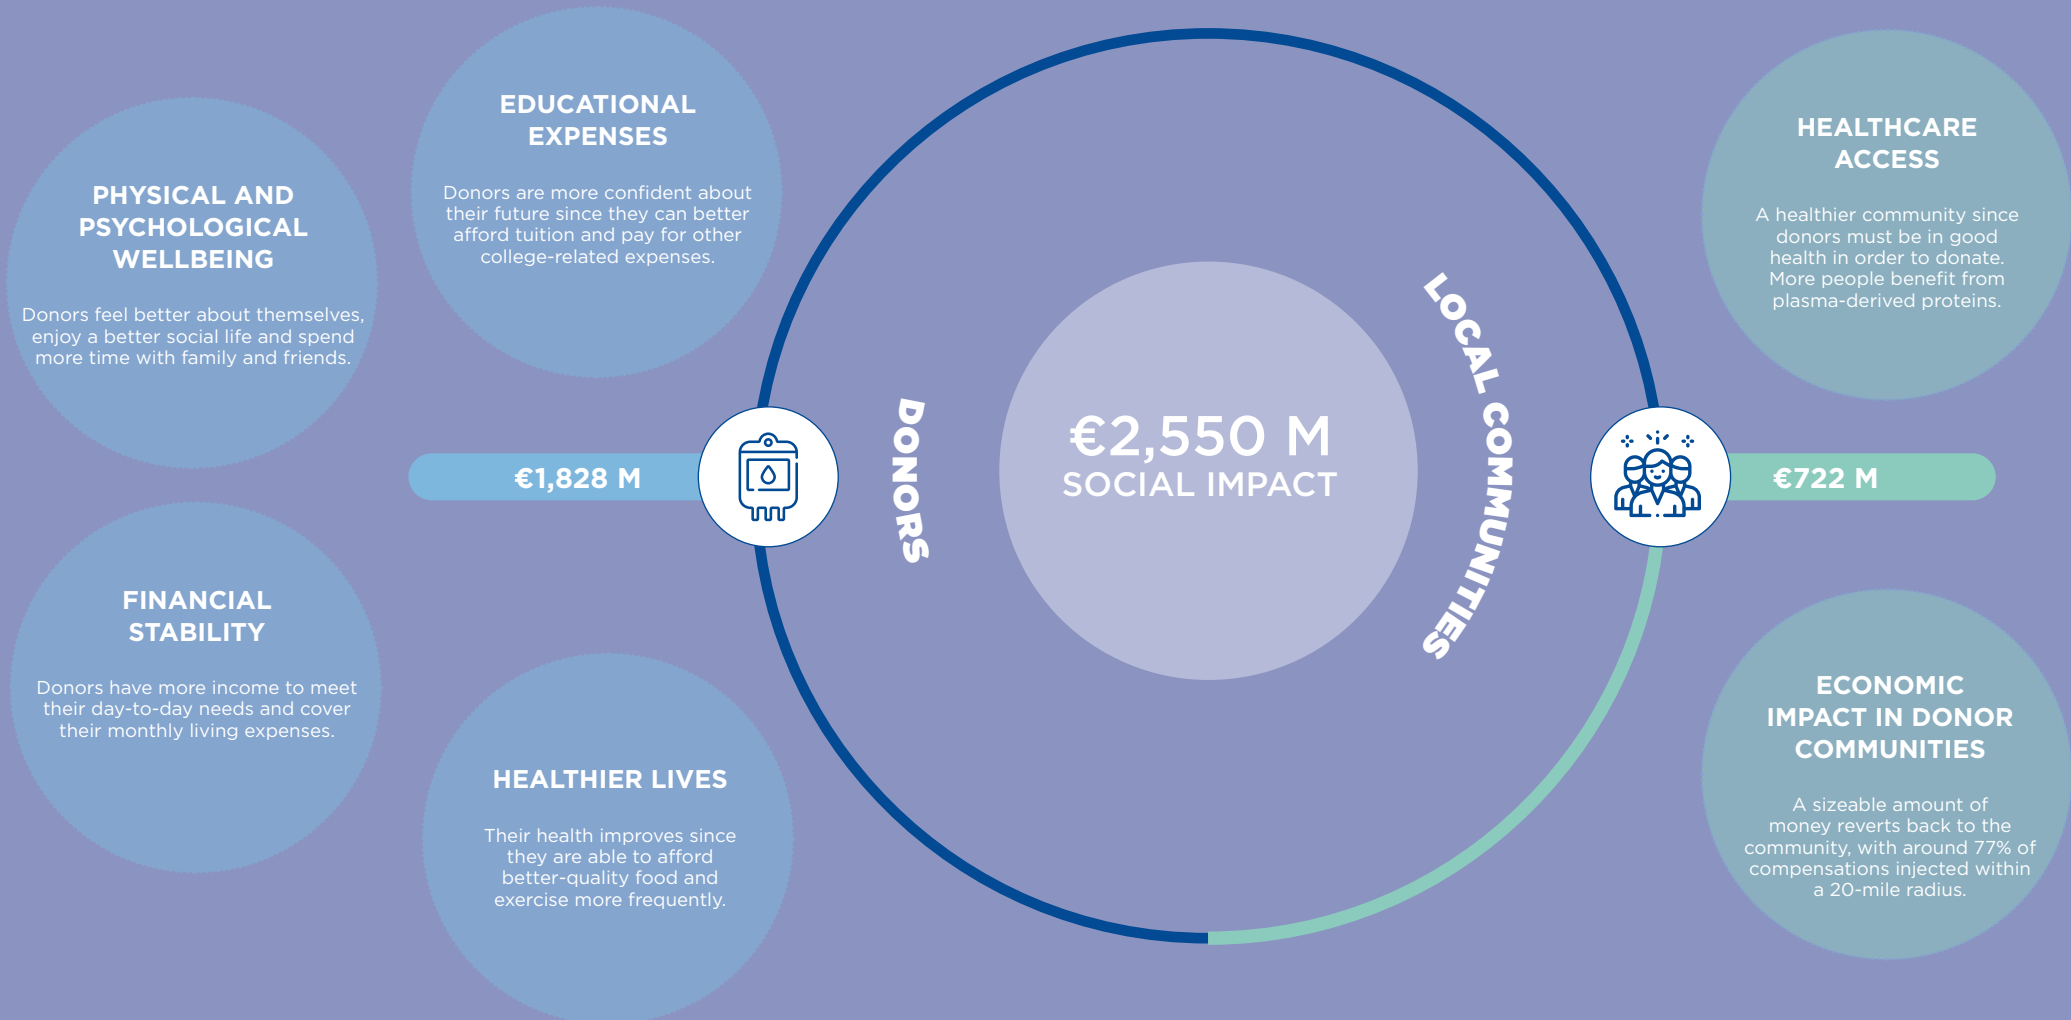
PHYSICAL AND PSYCHOLOGICAL WELLBEING

Donors feel better about themselves, enjoy a better social life and spend more time with family and friends.

EDUCATIONAL EXPENSES

Donors are more confident about their future since they can better afford tuition and pay for other college-related expenses.

FINANCIAL STABILITY

Donors have more income to meet their day-to-day needs and cover their monthly living expenses.

HEALTHIER LIVES

Their health improves since they are able to afford better-quality food and exercise more frequently.

€1,828 M

DONORS

€2,550 M
SOCIAL IMPACT

LOCAL COMMUNITIES

€722 M

HEALTHCARE ACCESS

A healthier community since donors must be in good health in order to donate. More people benefit from plasma-derived proteins.

ECONOMIC IMPACT IN DONOR COMMUNITIES

A sizeable amount of money reverts back to the community, with around 77% of compensations injected within a 20-mile radius.